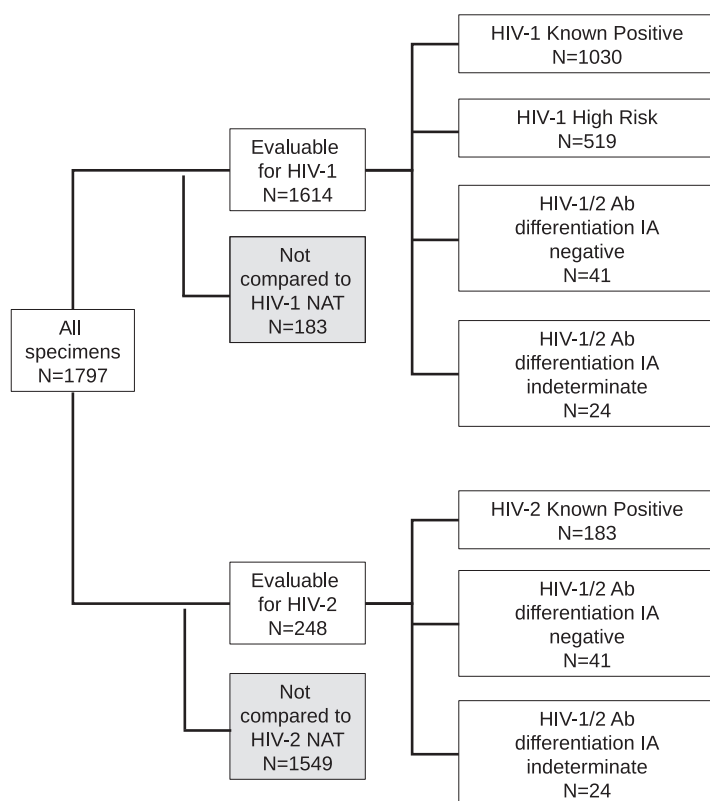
All specimens
N=1797

Evaluable for HIV-1
N=1614

Not compared to HIV-1 NAT
N=183

HIV-1 Known Positive
N=1030

HIV-1 High Risk
N=519

HIV-1/2 Ab differentiation IA negative
N=41

HIV-1/2 Ab differentiation IA indeterminate
N=24

Evaluable for HIV-2
N=248

Not compared to HIV-2 NAT
N=1549

HIV-2 Known Positive
N=183

HIV-1/2 Ab differentiation IA negative
N=41

HIV-1/2 Ab differentiation IA indeterminate
N=24